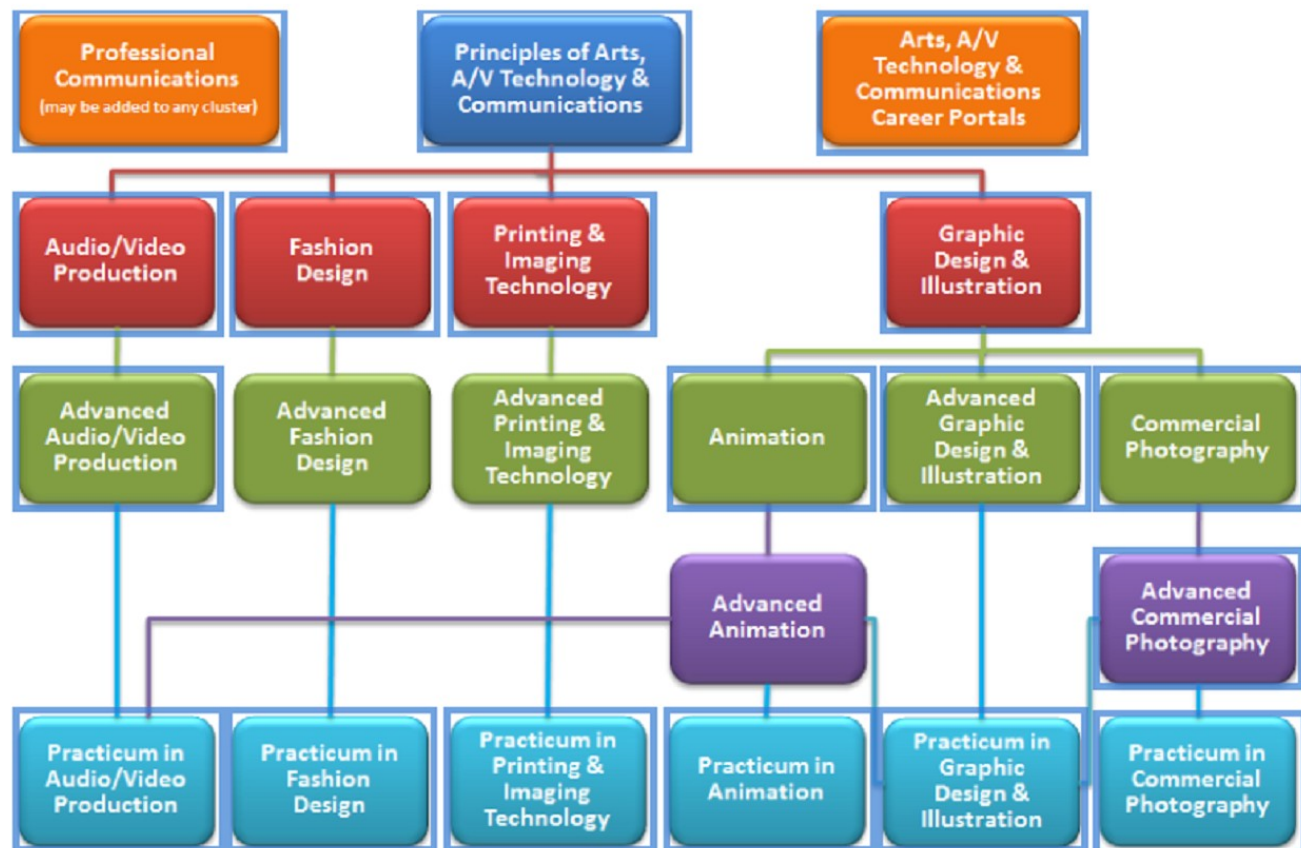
Professional Communications
(may be added to any cluster)

Principles of Arts, A/V Technology & Communications

Arts, A/V Technology & Communications Career Portals

Audio/Video Production

Fashion Design

Printing & Imaging Technology

Graphic Design & Illustration

Advanced Audio/Video Production

Advanced Fashion Design

Advanced Printing & Imaging Technology

Animation

Advanced Graphic Design & Illustration

Commercial Photography

Advanced Animation

Advanced Commercial Photography

Practicum in Audio/Video Production

Practicum in Fashion Design

Practicum in Printing & Imaging Technology

Practicum in Animation

Practicum in Graphic Design & Illustration

Practicum in Commercial Photography